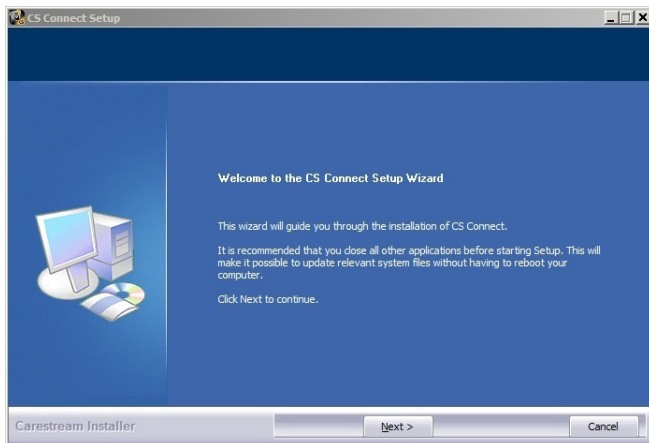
CS Connect Setup

Welcome to the CS Connect Setup Wizard

This wizard will guide you through the installation of CS Connect.

It is recommended that you close all other applications before starting Setup. This will make it possible to update relevant system files without having to reboot your computer.

Click Next to continue.

Carestream Installer

Next >

Cancel